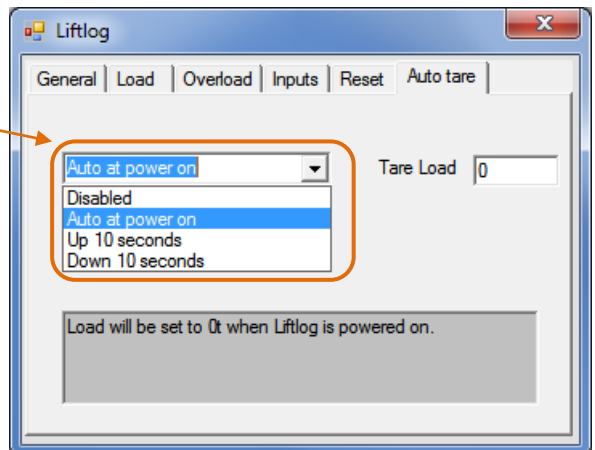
Liftlog

General | Load | Overload | Inputs | Reset | Auto tare

Auto at power on

Tare Load 0

Disabled
Auto at power on
Up 10 seconds
Down 10 seconds

Load will be set to 0t when Liftlog is powered on.